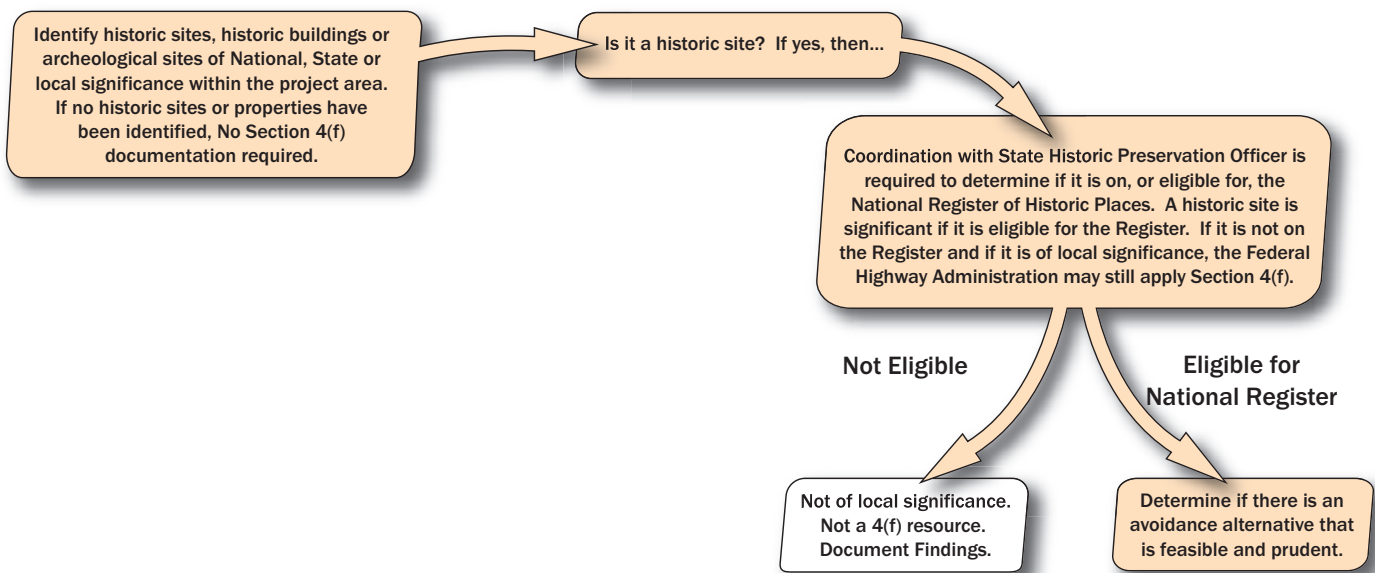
Identify historic sites, historic buildings or archeological sites of National, State or local significance within the project area. If no historic sites or properties have been identified, No Section 4(f) documentation required.

Is it a historic site? If yes, then...

Coordination with State Historic Preservation Officer is required to determine if it is on, or eligible for, the National Register of Historic Places. A historic site is significant if it is eligible for the Register. If it is not on the Register and if it is of local significance, the Federal Highway Administration may still apply Section 4(f).

Not Eligible

Eligible for National Register

Not of local significance. Not a 4(f) resource. Document Findings.

Determine if there is an avoidance alternative that is feasible and prudent.